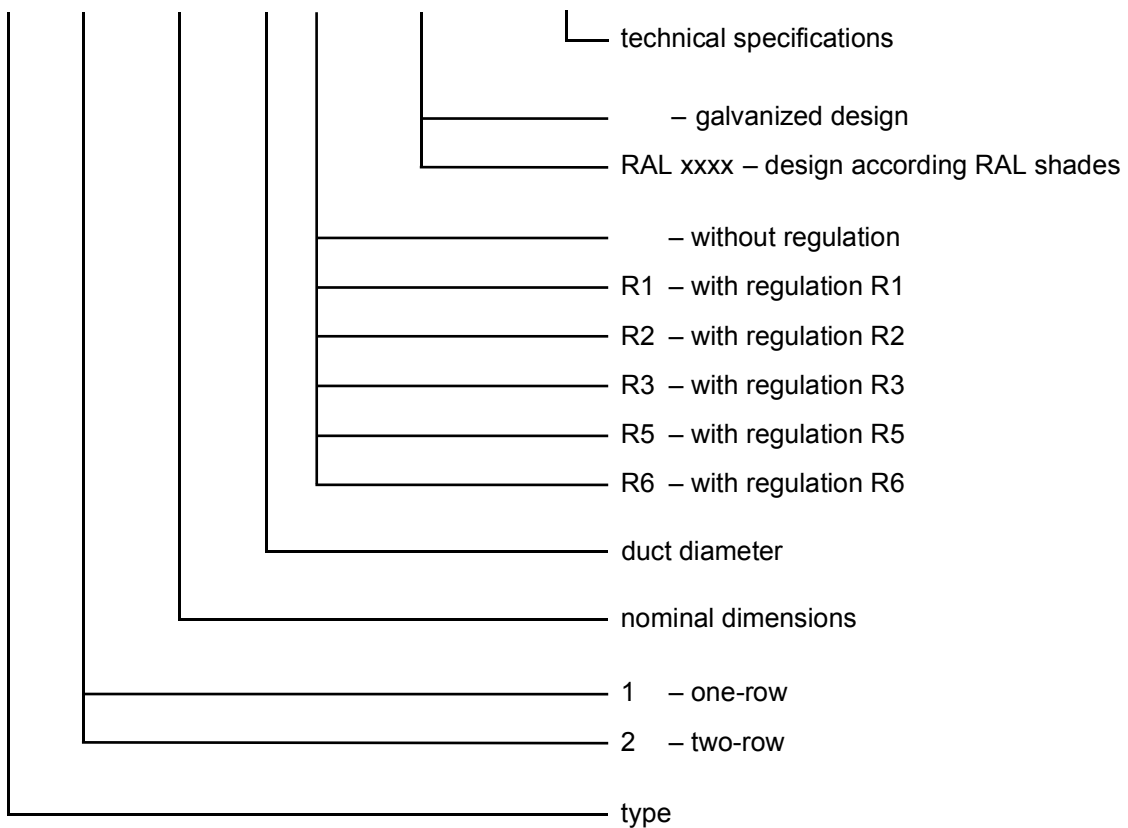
technical specifications

– galvanized design

RAL xxxx – design according RAL shades

– without regulation

R1 – with regulation R1

R2 – with regulation R2

R3 – with regulation R3

R5 – with regulation R5

R6 – with regulation R6

duct diameter

nominal dimensions

1 – one-row

2 – two-row

type